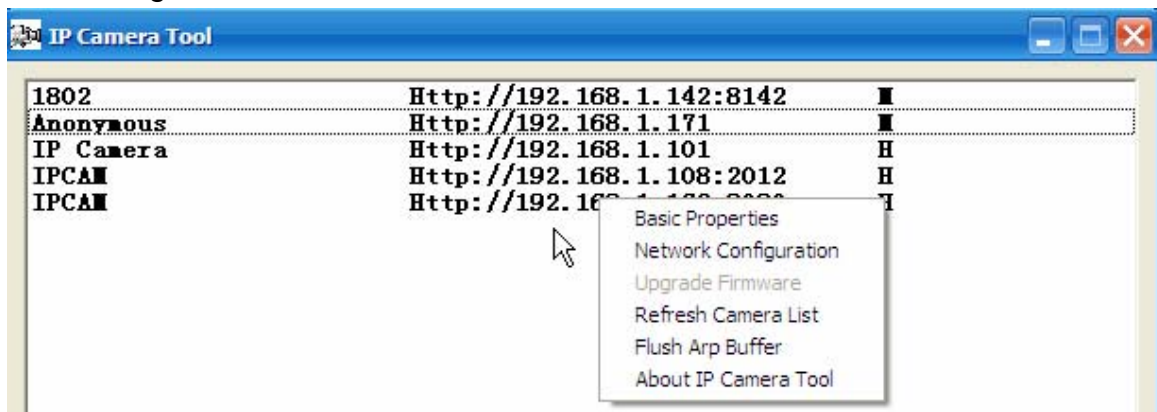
IP Camera Tool

| | | |
|---|---|---|
| 1802 | Http://192.168.1.142:8142 | H |
| Anonymous | Http://192.168.1.171 | H |
| IP Camera | Http://192.168.1.101 | H |
| IPCAM | Http://192.168.1.108:2012 | H |
| IPCAM | Http://192.16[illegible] | H |

Basic Properties
Network Configuration
Upgrade Firmware
Refresh Camera List
Flush Arp Buffer
About IP Camera Tool